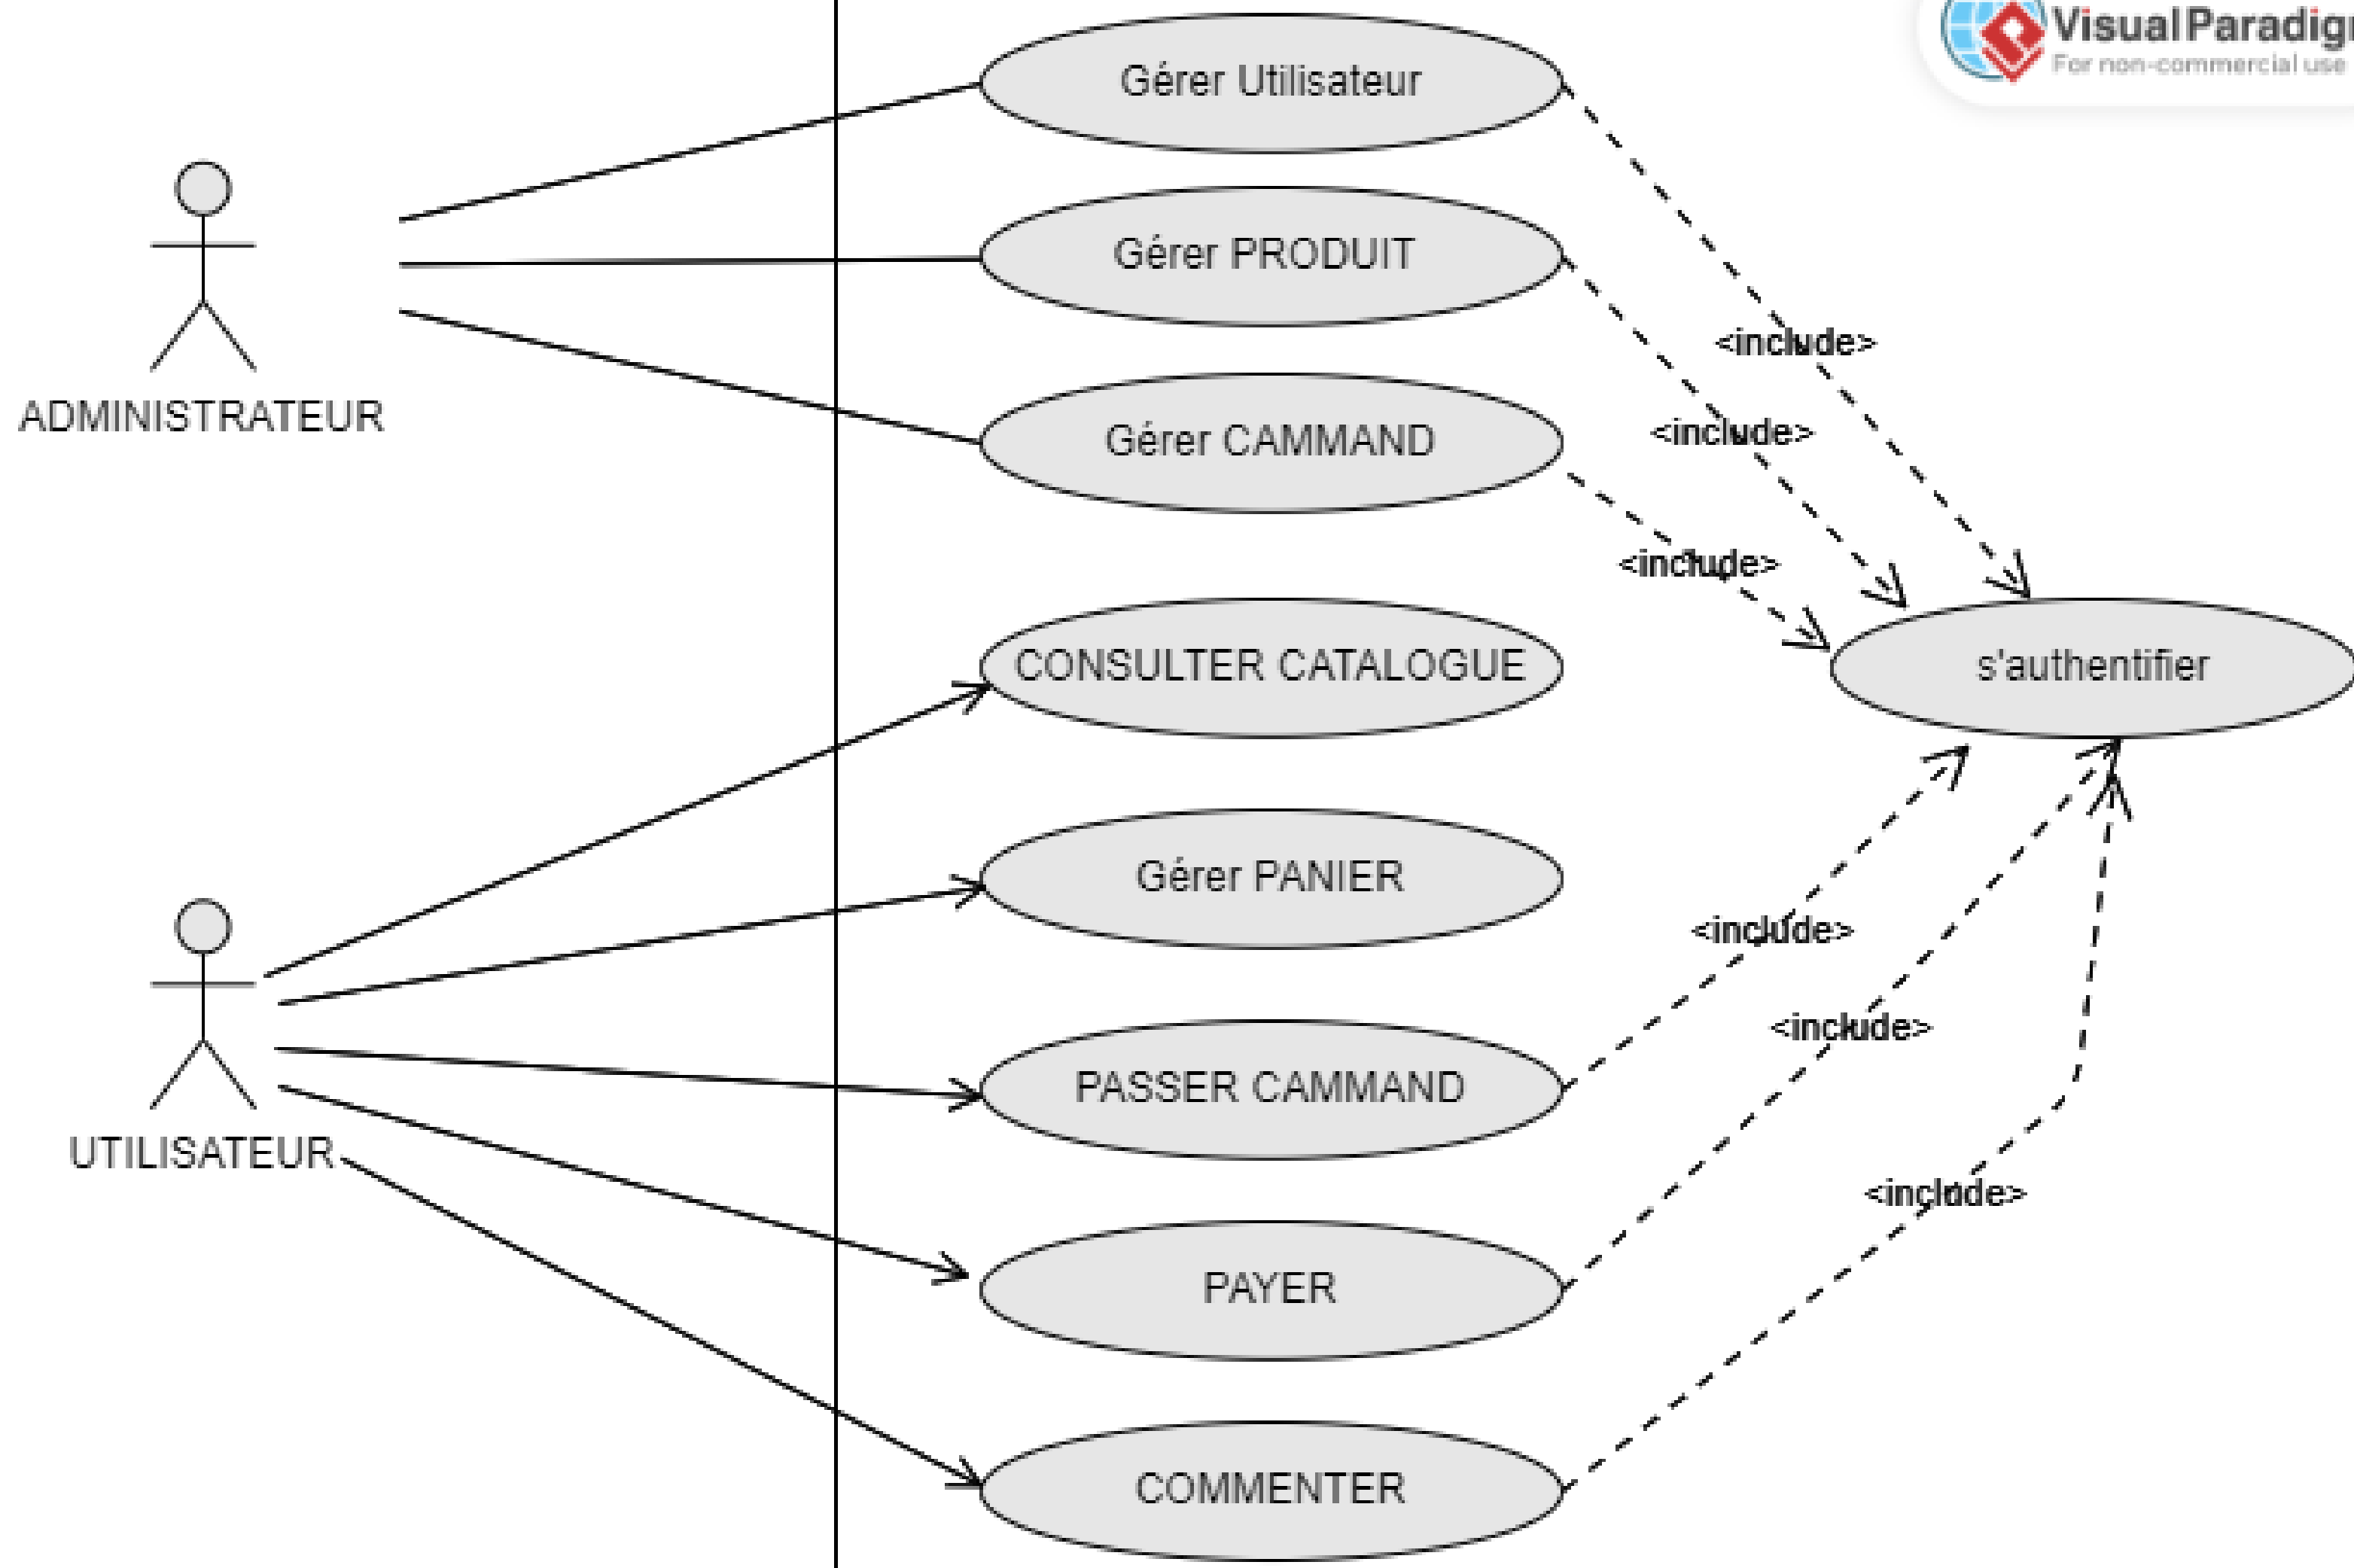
Visual Paradig
For non-commercial use

Gérer Utilisateur

Gérer PRODUIT

Gérer CAMMAND

ADMINISTRATEUR

<include>

<include>

<include>

CONSULTER CATALOGUE

s'authentifier

Gérer PANIER

<include>

<include>

PASSER CAMMAND

UTILISATEUR

<include>

PAYER

COMMENTER